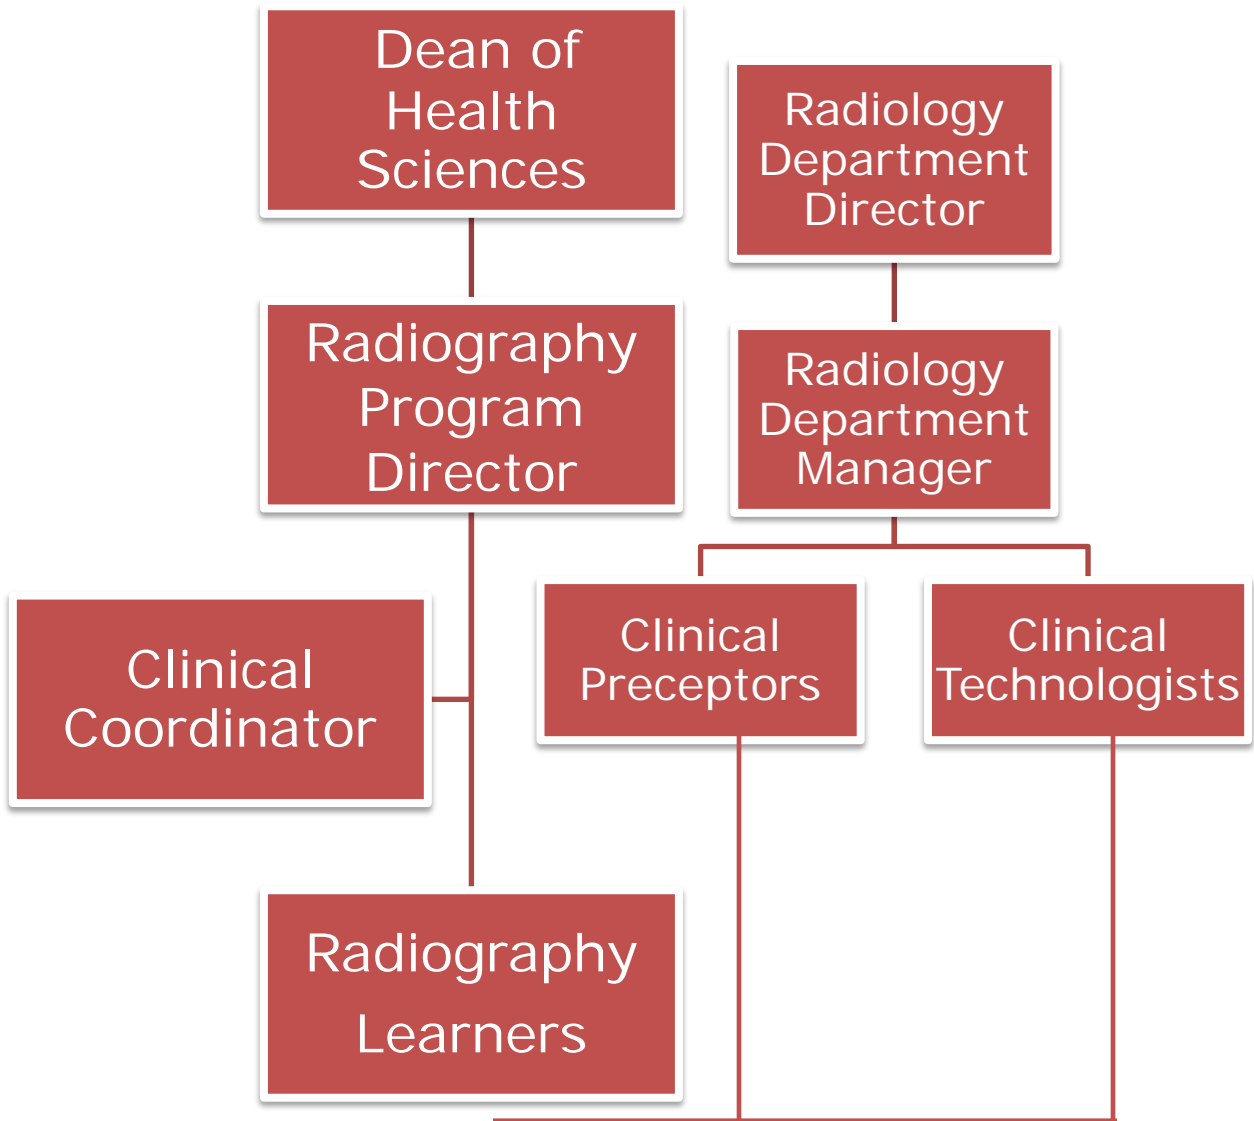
Dean of Health Sciences

Radiology Department Director

Radiography Program Director

Radiology Department Manager

Clinical Coordinator

Clinical Preceptors

Clinical Technologists

Radiography Learners